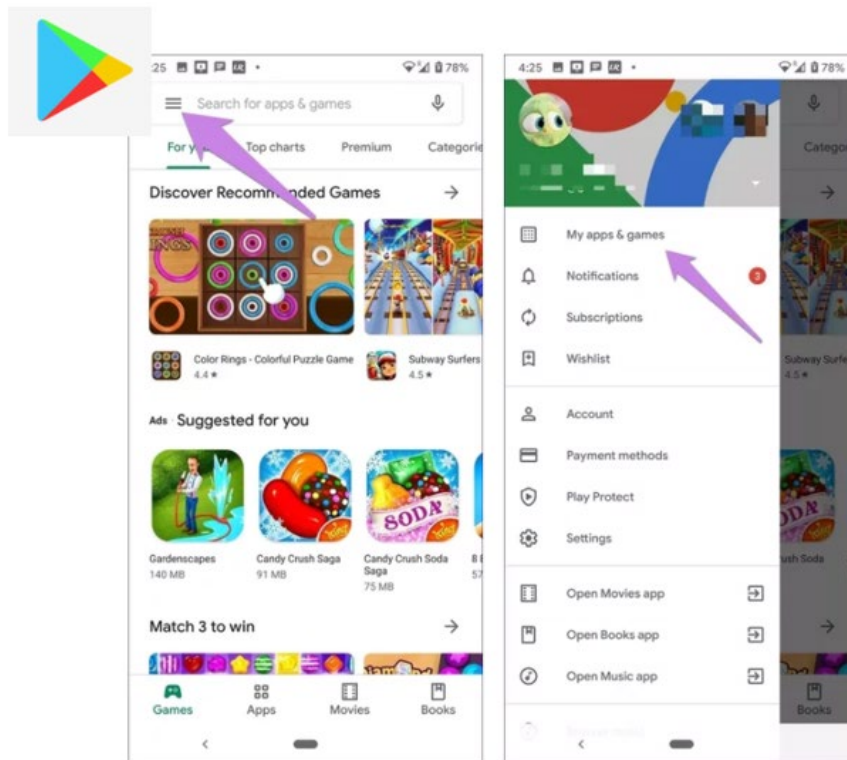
:25 78%

Search for apps & games

For y Top charts Premium Categorie

Discover Recomm nded Games →

RINGS

Color Rings - Colorful Puzzle Game
4.4 ★

Subway Surfers
4.5 ★

Ads · Suggested for you

SODA

Gardenscapes
140 MB

Candy Crush Saga
91 MB

Candy Crush Soda Saga
75 MB

Match 3 to win →

Games Apps Movies Books

4:25 78%

Catego

My apps & games

Notifications 2

Subscriptions

Wishlist

Account

Payment methods

Play Protect

Settings

Open Movies app

Open Books app

Open Music app

Subway Surfe
4.5

ODA

ush Soda

Books